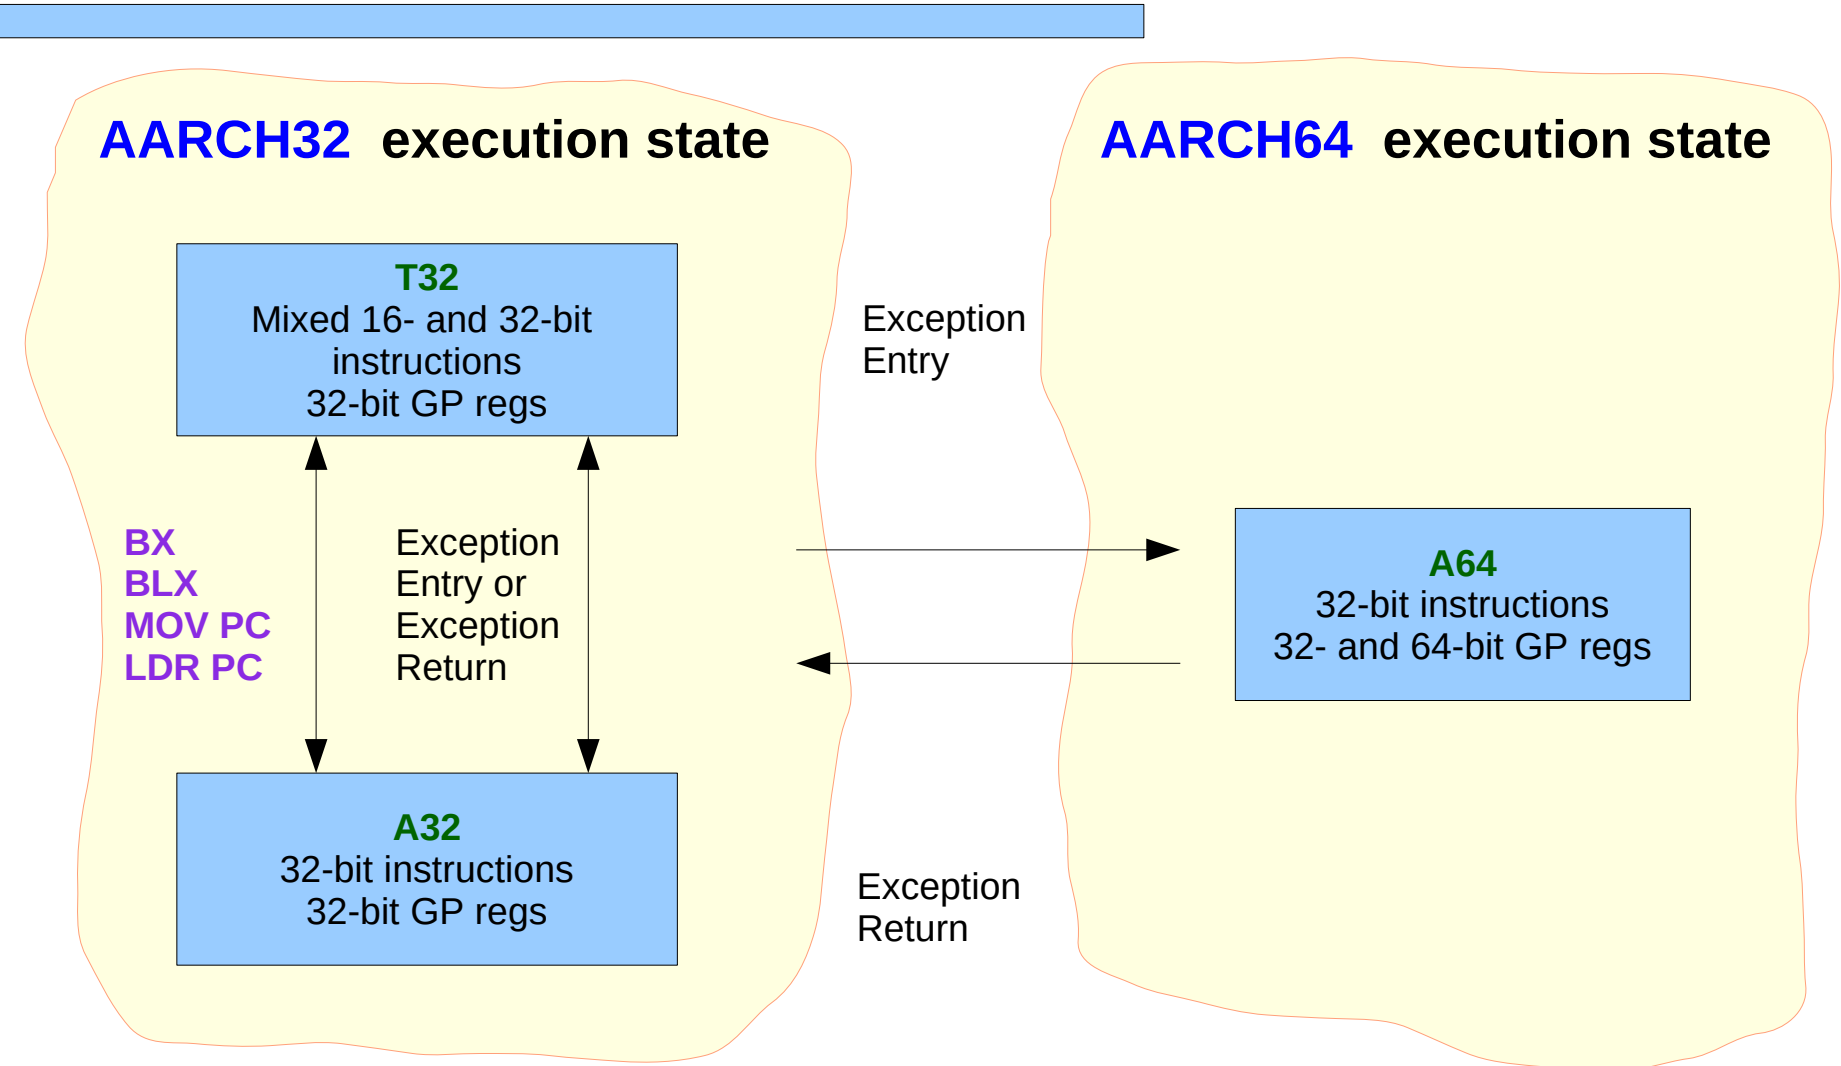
AARCH32 execution state

T32
Mixed 16- and 32-bit instructions
32-bit GP regs

BX
BLX
MOV PC
LDR PC

Exception Entry or Exception Return

A32
32-bit instructions
32-bit GP regs

Exception Entry

Exception Return

AARCH64 execution state

A64
32-bit instructions
32- and 64-bit GP regs